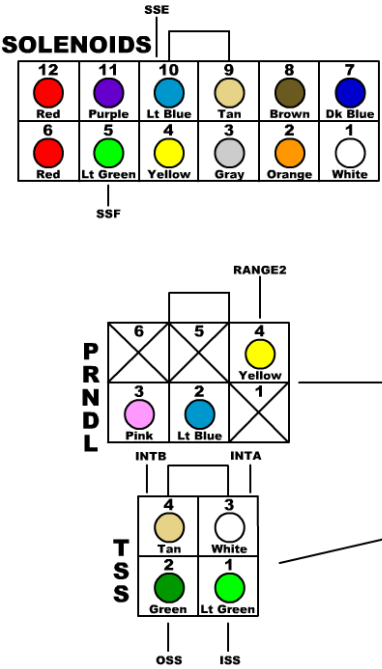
SSE

SOLENOIDS

| 12 Red | 11 Purple | 10 Lt Blue | 9 Tan | 8 Brown | 7 Dk Blue |
|---|---|---|---|---|---|
| 6 Red | 5 Lt Green | 4 Yellow | 3 Gray | 2 Orange | 1 White |

SSF

RANGE2

PRNDL

| 6 | 5 | 4 Yellow |
|---|---|---|
| 3 Pink | 2 Lt Blue | 1 |

INTB INTA

TSS

| 4 Tan | 3 White |
|---|---|
| 2 Green | 1 Lt Green |

OSS ISS